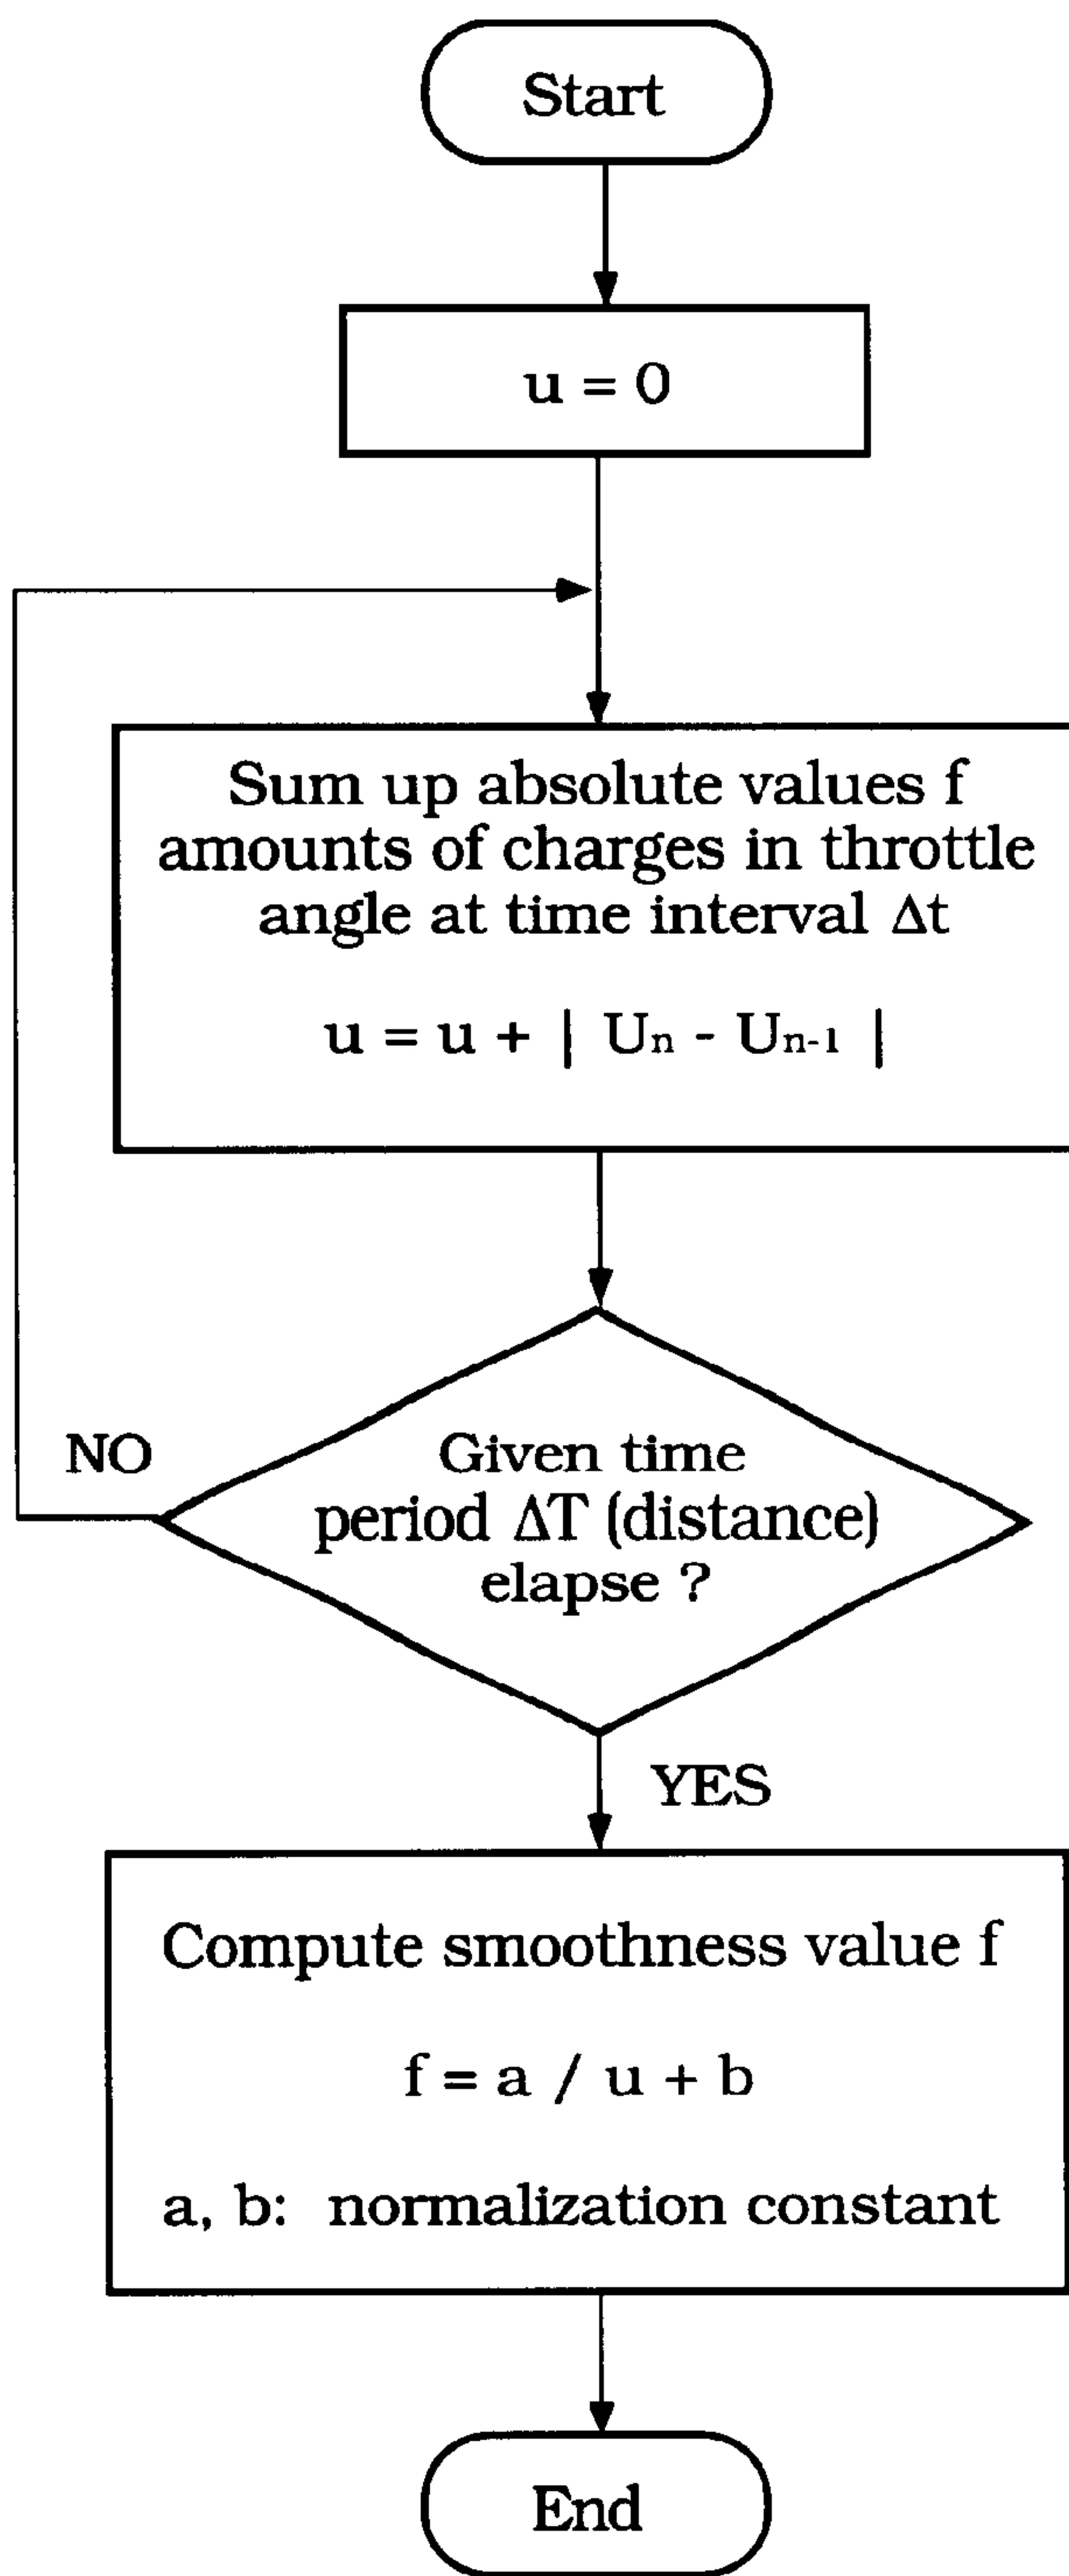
Start

u = 0

Sum up absolute values f amounts of charges in throttle angle at time interval $\Delta t$

$u = u + | U_n - U_{n-1} |$

NO

Given time period $\Delta T$ (distance) elapse ?

YES

Compute smoothness value f

f = a / u + b

a, b: normalization constant

End